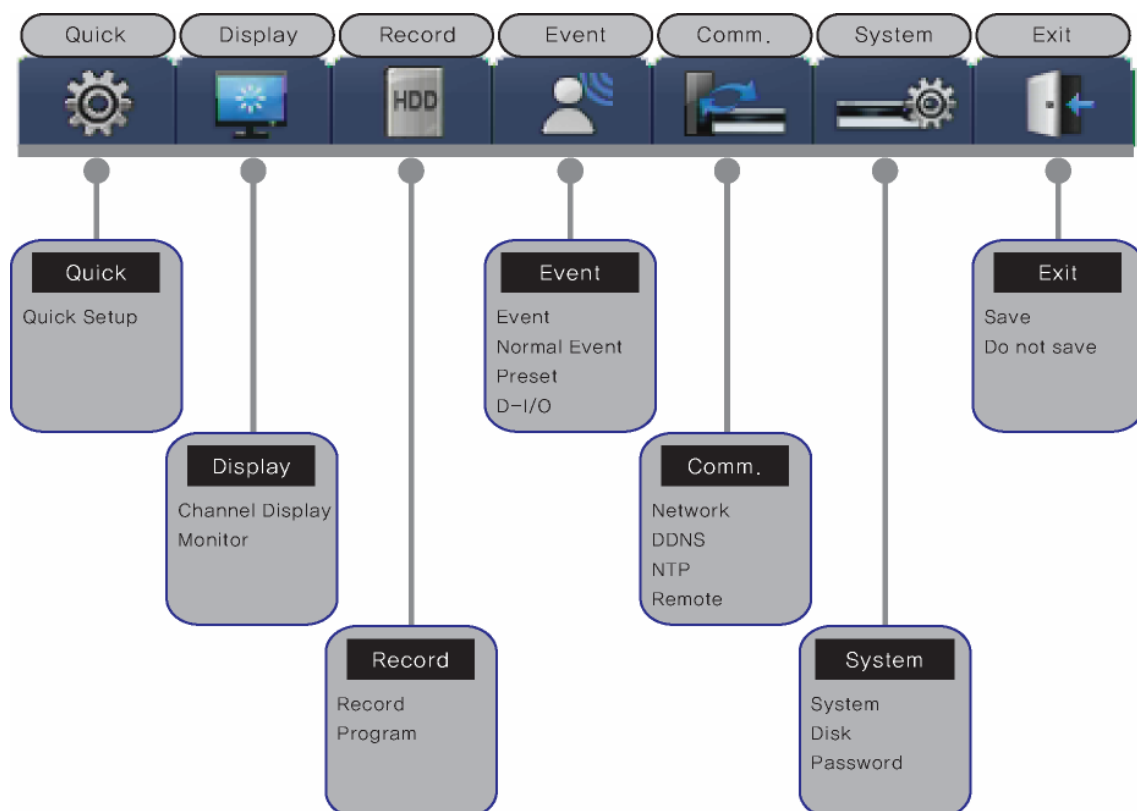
Quick Display Record Event Comm. System Exit

HDD

Quick
Quick Setup

Display
Channel Display
Monitor

Record
Record
Program

Event
Event
Normal Event
Preset
D-I/O

Comm.
Network
DDNS
NTP
Remote

System
System
Disk
Password

Exit
Save
Do not save